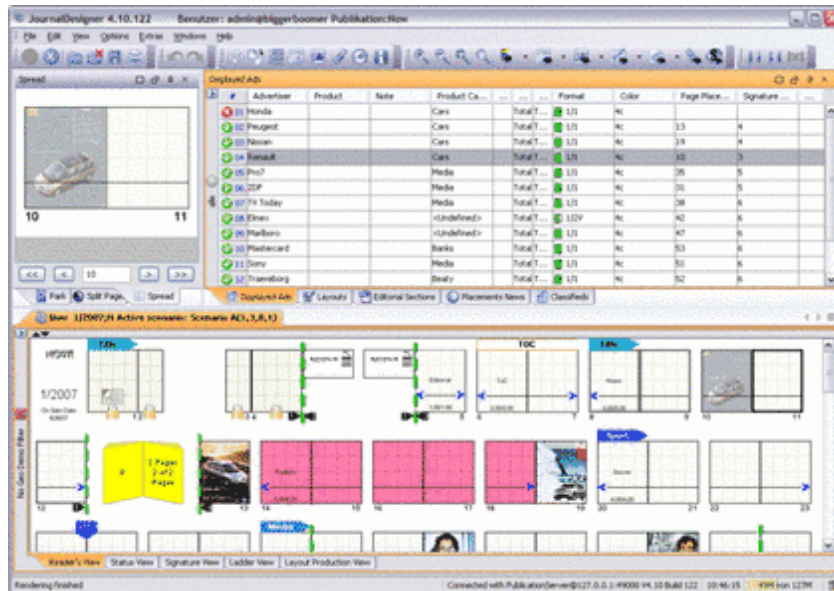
JournalDesigner 4.10.122 Benutzer: admin@biggerboomer Publikation:Now

File Edit View Options Extras Windows Help

Spread

10 11

<< < 10 > >>

Park Split Page Spread

Displayed Ads

| # | Advertiser | Product | Note | Product Ca... | ... | ... | Format | Color | Page Place... | Signature ... |
|---|---|---|---|---|---|---|---|---|---|---|
| 01 | Honda | | | Cars | | Total T... | 1/1 | 4c | | |
| 02 | Peugeot | | | Cars | | Total T... | 1/1 | 4c | 13 | 4 |
| 03 | Nissan | | | Cars | | Total T... | 1/1 | 4c | 19 | 4 |
| 04 | Renault | | | Cars | | Total T... | 1/1 | 4c | 10 | 3 |
| 05 | Pro7 | | | Media | | Total T... | 1/1 | 4c | 35 | 5 |
| 06 | ZDF | | | Media | | Total T... | 1/1 | 4c | 31 | 5 |
| 07 | TV Today | | | Media | | Total T... | 1/1 | 4c | 38 | 6 |
| 08 | Elmex | | | <Undefined> | | Total T... | 1/2V | 4c | 42 | 6 |
| 09 | Marlboro | | | <Undefined> | | Total T... | 1/1 | 4c | 47 | 6 |
| 10 | Mastercard | | | Banks | | Total T... | 1/1 | 4c | 53 | 6 |
| 11 | Sony | | | Media | | Total T... | 1/1 | 4c | 51 | 6 |
| 12 | Traveborg | | | Beaty | | Total T... | 1/1 | 4c | 52 | 6 |

Displayed Ads Layouts Editorial Sections Placements News Classifieds

Now 1/2007;N Active scenario: Scenario A(3,3,0,1)

NOW 1/2007 On Sale Date

TOC Title Editorial Toc News Sport Soccer Fashion

2 Pages 2 of 2 Pages

Media

No Geo Demo Filter

Reader's View Status View Signature View Ladder View Layout Production View

Rendering finished

Connected with PublicationServer@127.0.0.1:49000 V4.10 Build 122 10:46:15 49M von 127M